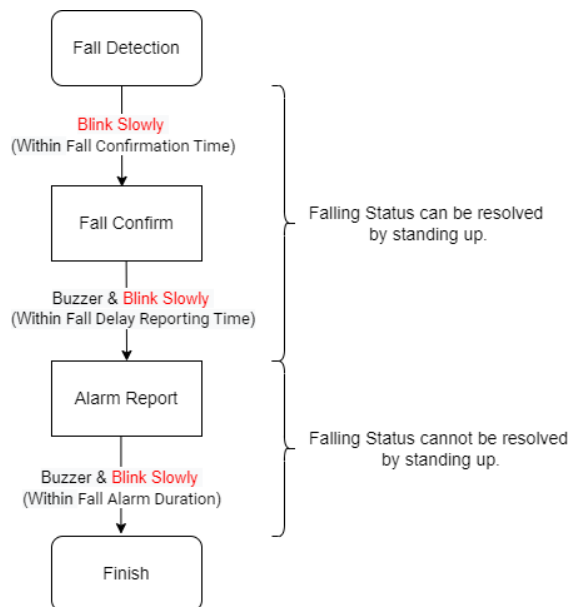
Fall Detection

Blink Slowly
(Within Fall Confirmation Time)

Fall Confirm

Buzzer & Blink Slowly
(Within Fall Delay Reporting Time)

Alarm Report

Buzzer & Blink Slowly
(Within Fall Alarm Duration)

Finish

Falling Status can be resolved by standing up.

Falling Status cannot be resolved by standing up.